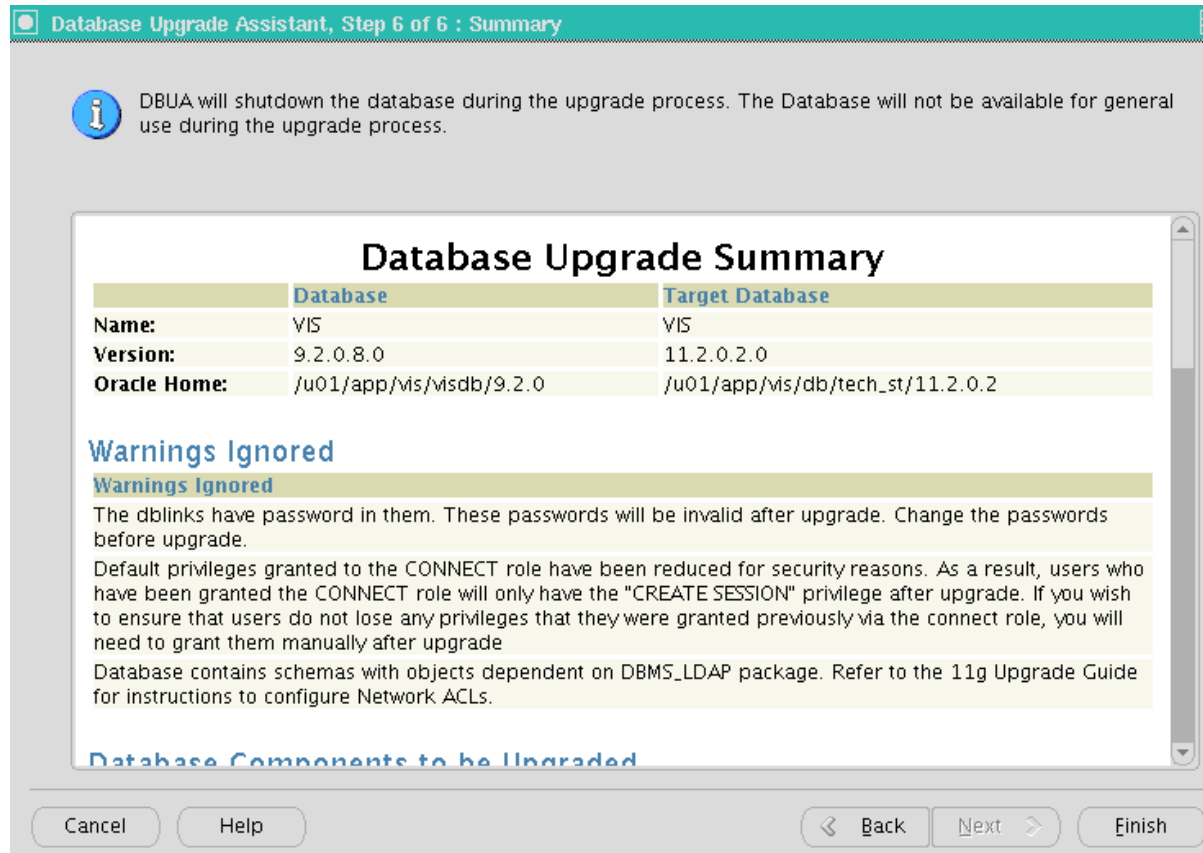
Database Upgrade Assistant, Step 6 of 6 : Summary

DBUA will shutdown the database during the upgrade process. The Database will not be available for general use during the upgrade process.

Database Upgrade Summary

| | Database | Target Database |
|---|---|---|
| Name: | VIS | VIS |
| Version: | 9.2.0.8.0 | 11.2.0.2.0 |
| Oracle Home: | /u01/app/vis/visdb/9.2.0 | /u01/app/vis/db/tech_st/11.2.0.2 |

Warnings Ignored

| Warnings Ignored |
|---|
| The dblinks have password in them. These passwords will be invalid after upgrade. Change the passwords before upgrade. |
| Default privileges granted to the CONNECT role have been reduced for security reasons. As a result, users who have been granted the CONNECT role will only have the "CREATE SESSION" privilege after upgrade. If you wish to ensure that users do not lose any privileges that they were granted previously via the connect role, you will need to grant them manually after upgrade |
| Database contains schemas with objects dependent on DBMS_LDAP package. Refer to the 11g Upgrade Guide for instructions to configure Network ACLs. |

Database Components to be Upgraded

Cancel Help Back Next Finish